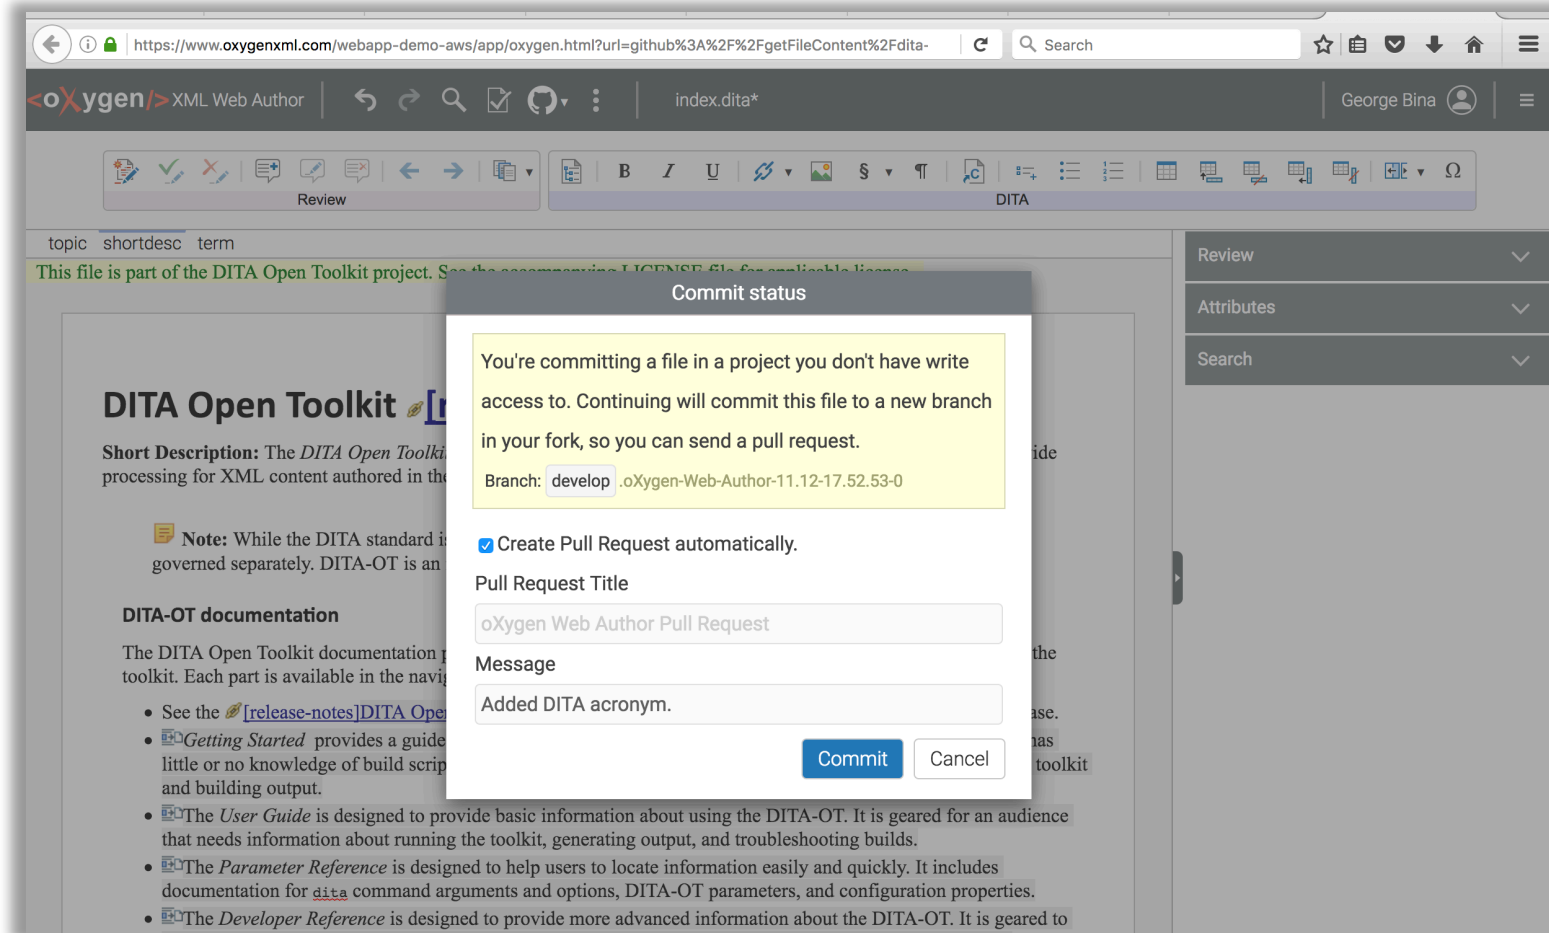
https://www.oxygenxml.com/webapp-demo-aws/app/oxygen.html?url=github%3A%2F%2FgetFileContent%2Fdita-

Search

<oXygen/> XML Web Author

index.dita*

George Bina

Review

B I U § ¶ Ω

DITA

topic shortdesc term

This file is part of the DITA Open Toolkit project. S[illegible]

Review

Attributes

Search

DITA Open Toolkit [r

Short Description: The DITA Open Toolki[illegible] ide processing for XML content authored in th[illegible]

Note: While the DITA standard i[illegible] governed separately. DITA-OT is an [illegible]

DITA-OT documentation

The DITA Open Toolkit documentation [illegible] the toolkit. Each part is available in the navi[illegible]

- See the [release-notes]DITA Ope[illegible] ase.
- Getting Started provides a guide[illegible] has little or no knowledge of build scrip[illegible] toolkit and building output.
- The User Guide is designed to provide basic information about using the DITA-OT. It is geared for an audience that needs information about running the toolkit, generating output, and troubleshooting builds.
- The Parameter Reference is designed to help users to locate information easily and quickly. It includes documentation for dita command arguments and options, DITA-OT parameters, and configuration properties.
- The Developer Reference is designed to provide more advanced information about the DITA-OT. It is geared to

Commit status

You're committing a file in a project you don't have write access to. Continuing will commit this file to a new branch in your fork, so you can send a pull request.

Branch: develop .oXygen-Web-Author-11.12-17.52.53-0

Create Pull Request automatically.

Pull Request Title

oXygen Web Author Pull Request

Message

Added DITA acronym.

Commit Cancel